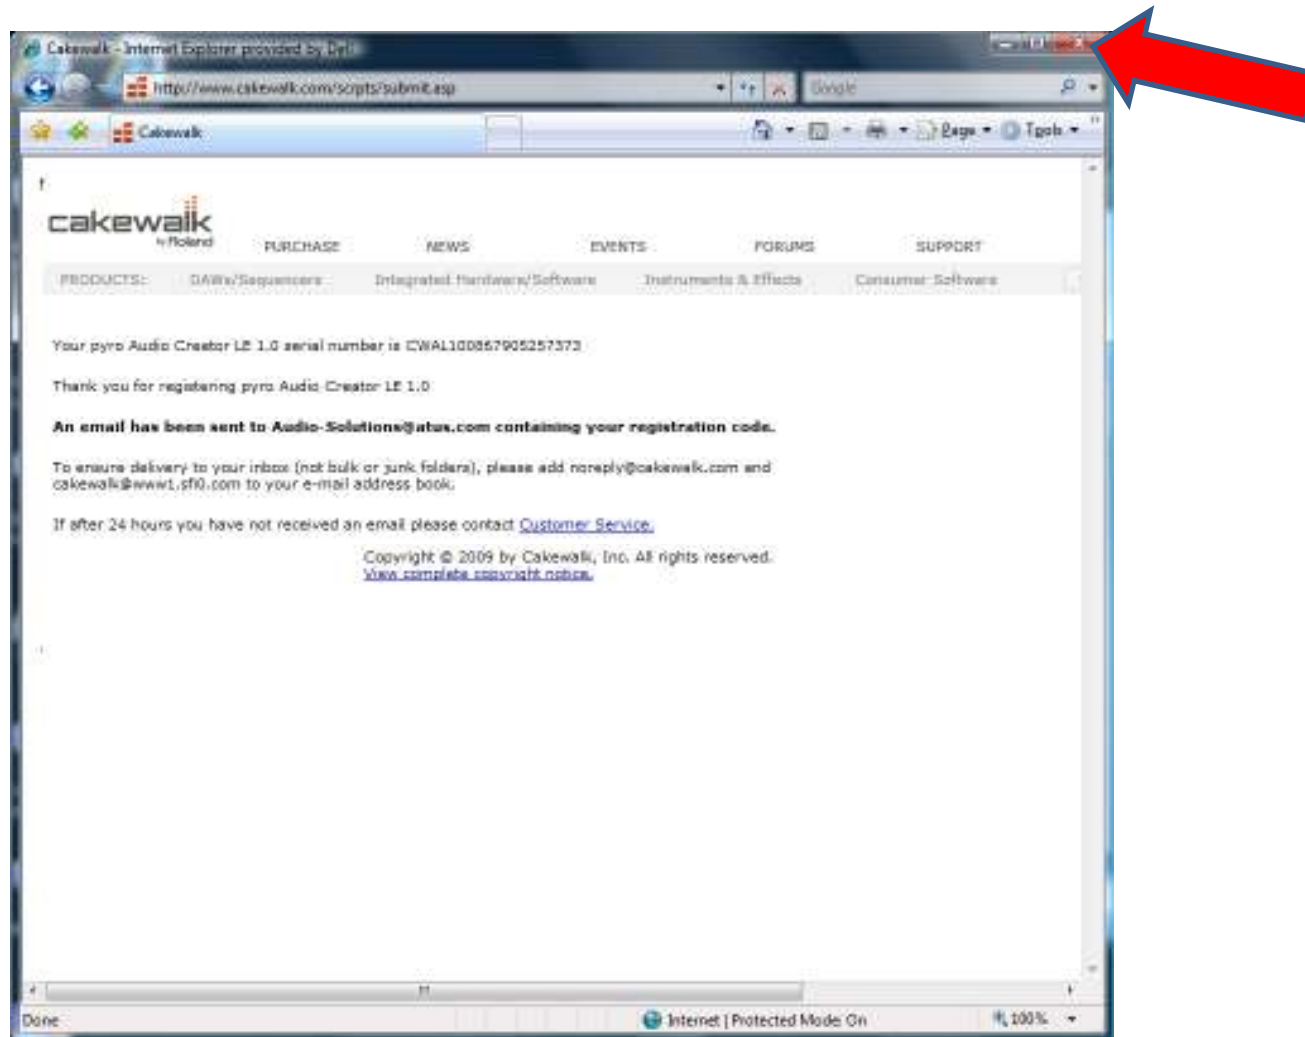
Cakewalk - Internet Explorer provided by Dell

http://www.cakewalk.com/scripts/submit.asp

Google

Cakewalk

Page Tools

cakewalk by Roland

PURCHASE NEWS EVENTS FORUMS SUPPORT

PRODUCTS: DAWs/Sequencers Integrated Hardware/Software Instruments & Effects Consumer Software

Your pyro Audio Creator LE 1.0 serial number is CWAL100867905257373

Thank you for registering pyro Audio Creator LE 1.0

**An email has been sent to Audio-Solutions@atus.com containing your registration code.**

To ensure delivery to your inbox (not bulk or junk folders), please add noreply@cakewalk.com and cakewalk@www1.sfi0.com to your e-mail address book.

If after 24 hours you have not received an email please contact Customer Service.

Copyright © 2009 by Cakewalk, Inc. All rights reserved.
View complete copyright notice.

Done

Internet | Protected Mode: On

100%